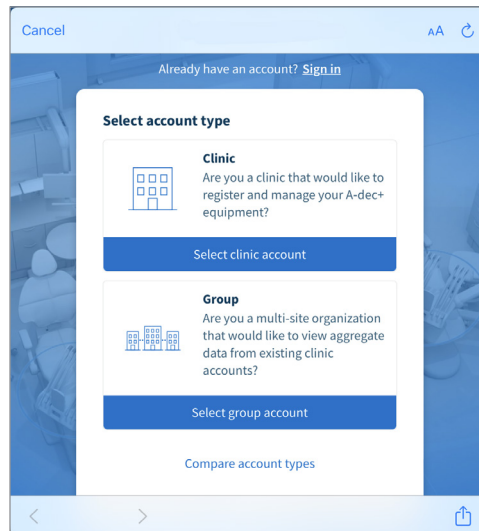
Cancel

AA

Already have an account? Sign in

Select account type

Clinic
Are you a clinic that would like to register and manage your A-dec+ equipment?

Select clinic account

Group
Are you a multi-site organization that would like to view aggregate data from existing clinic accounts?

Select group account

Compare account types